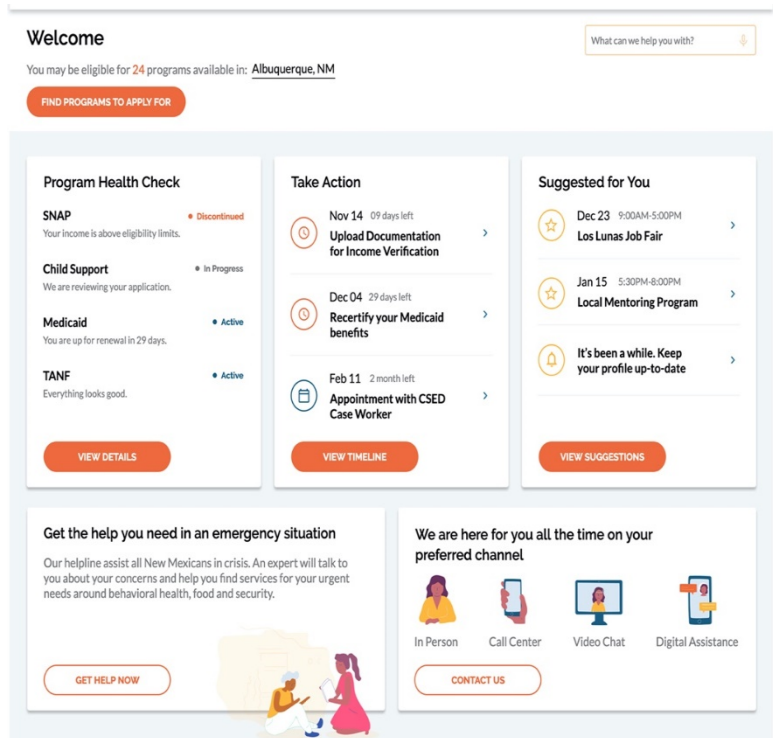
Welcome

You may be eligible for 24 programs available in: Albuquerque, NM

FIND PROGRAMS TO APPLY FOR

What can we help you with?

Program Health Check

SNAP
• Discontinued
Your income is above eligibility limits.

Child Support
• In Progress
We are reviewing your application.

Medicaid
• Active
You are up for renewal in 29 days.

TANF
• Active
Everything looks good.

VIEW DETAILS

Take Action

Nov 14 09 days left
Upload Documentation for Income Verification

Dec 04 29 days left
Recertify your Medicaid benefits

Feb 11 2 month left
Appointment with CSED Case Worker

VIEW TIMELINE

Suggested for You

Dec 23 9:00AM-5:00PM
Los Lunas Job Fair

Jan 15 5:30PM-8:00PM
Local Mentoring Program

It's been a while. Keep your profile up-to-date

VIEW SUGGESTIONS

Get the help you need in an emergency situation

Our helpline assist all New Mexicans in crisis. An expert will talk to you about your concerns and help you find services for your urgent needs around behavioral health, food and security.

GET HELP NOW

We are here for you all the time on your preferred channel

In Person

Call Center

Video Chat

Digital Assistance

CONTACT US